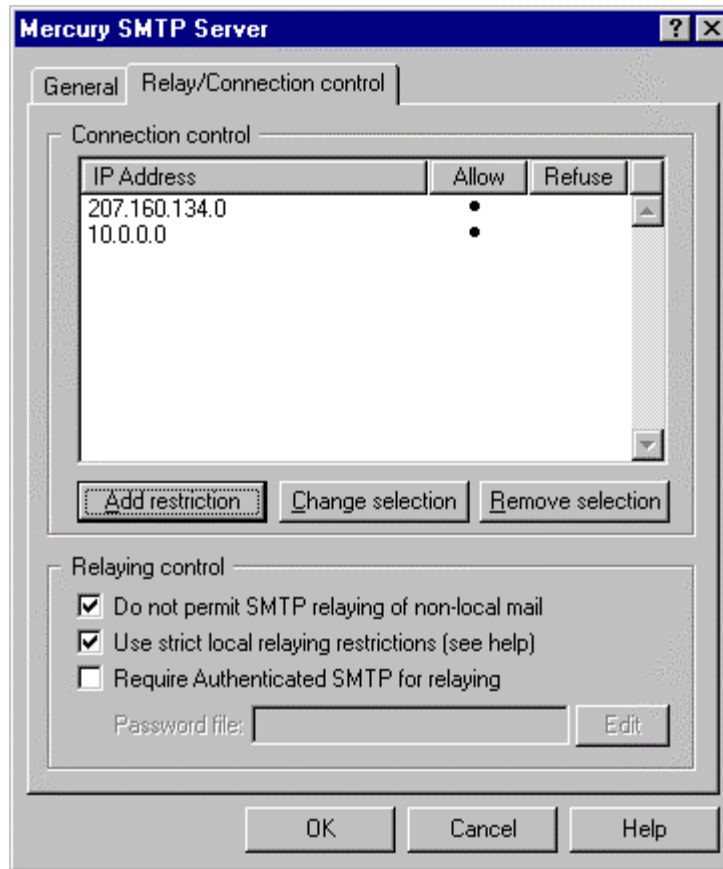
Mercury SMTP Server

? X

General

Relay/Connection control

Connection control

| IP Address | Allow | Refuse |
|---|---|---|
| 207.160.134.0 | • | |
| 10.0.0.0 | • | |

Add restriction

Change selection

Remove selection

Relaying control

☑ Do not permit SMTP relaying of non-local mail

☑ Use strict local relaying restrictions (see help)

☐ Require Authenticated SMTP for relaying

Password file:

Edit

OK

Cancel

Help